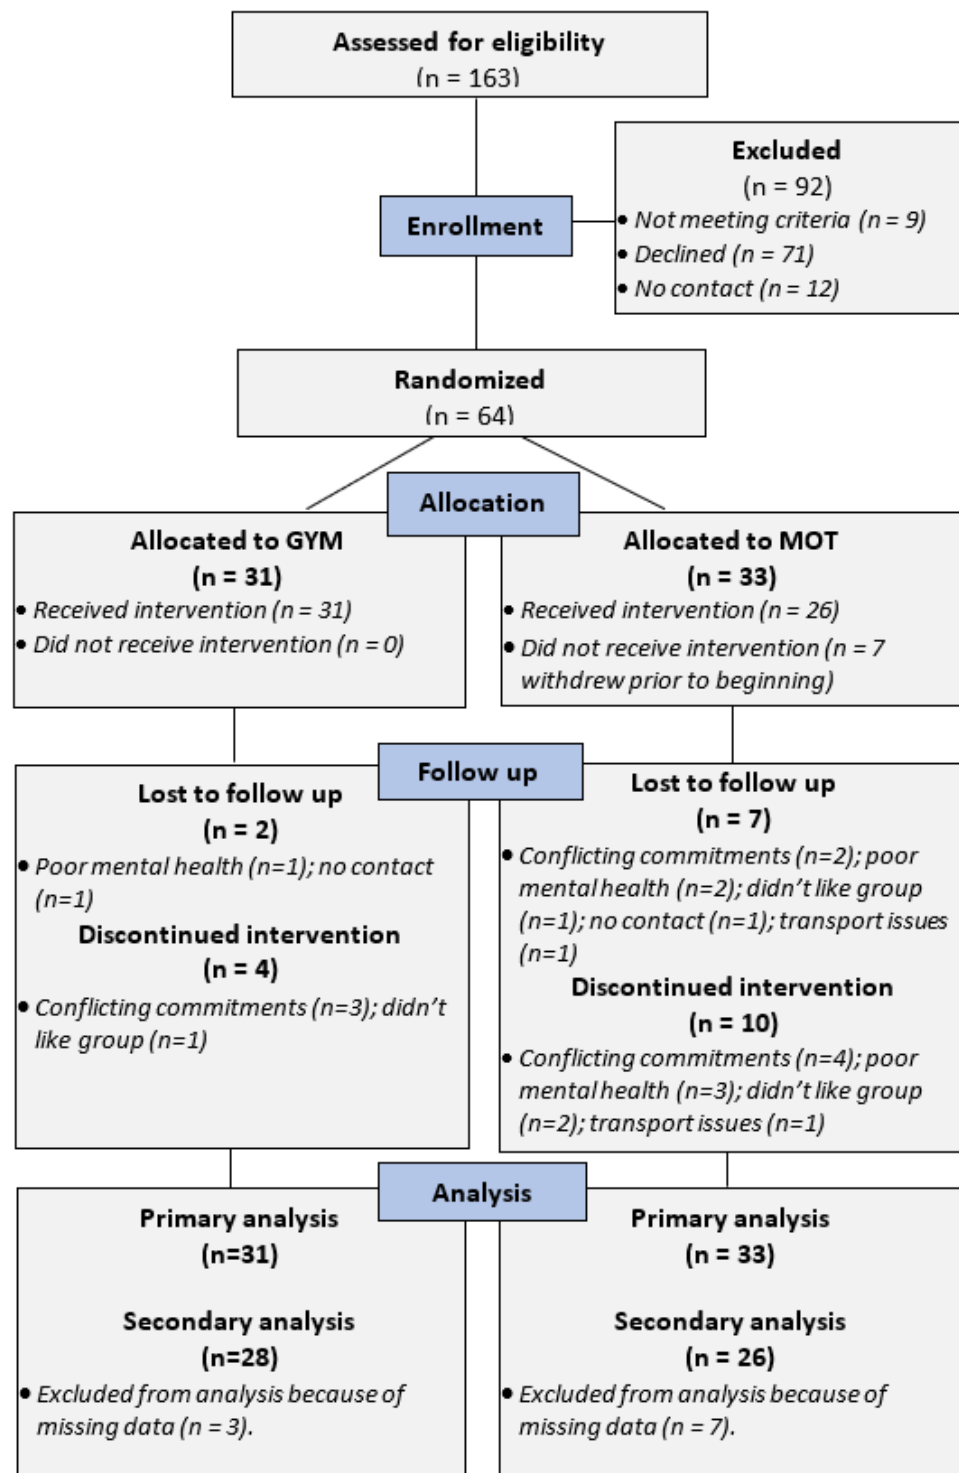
Assessed for eligibility
(n = 163)

Enrollment

Excluded
(n = 92)
• Not meeting criteria (n = 9)
• Declined (n = 71)
• No contact (n = 12)

Randomized
(n = 64)

Allocation

Allocated to GYM
(n = 31)
• Received intervention (n = 31)
• Did not receive intervention (n = 0)

Allocated to MOT
(n = 33)
• Received intervention (n = 26)
• Did not receive intervention (n = 7 withdrew prior to beginning)

Follow up

Lost to follow up
(n = 2)
• Poor mental health (n=1); no contact (n=1)
Discontinued intervention
(n = 4)
• Conflicting commitments (n=3); didn't like group (n=1)

Lost to follow up
(n = 7)
• Conflicting commitments (n=2); poor mental health (n=2); didn't like group (n=1); no contact (n=1); transport issues (n=1)
Discontinued intervention
(n = 10)
• Conflicting commitments (n=4); poor mental health (n=3); didn't like group (n=2); transport issues (n=1)

Analysis

Primary analysis
(n=31)

Secondary analysis
(n=28)
• Excluded from analysis because of missing data (n = 3).

Primary analysis
(n = 33)

Secondary analysis
(n = 26)
• Excluded from analysis because of missing data (n = 7).